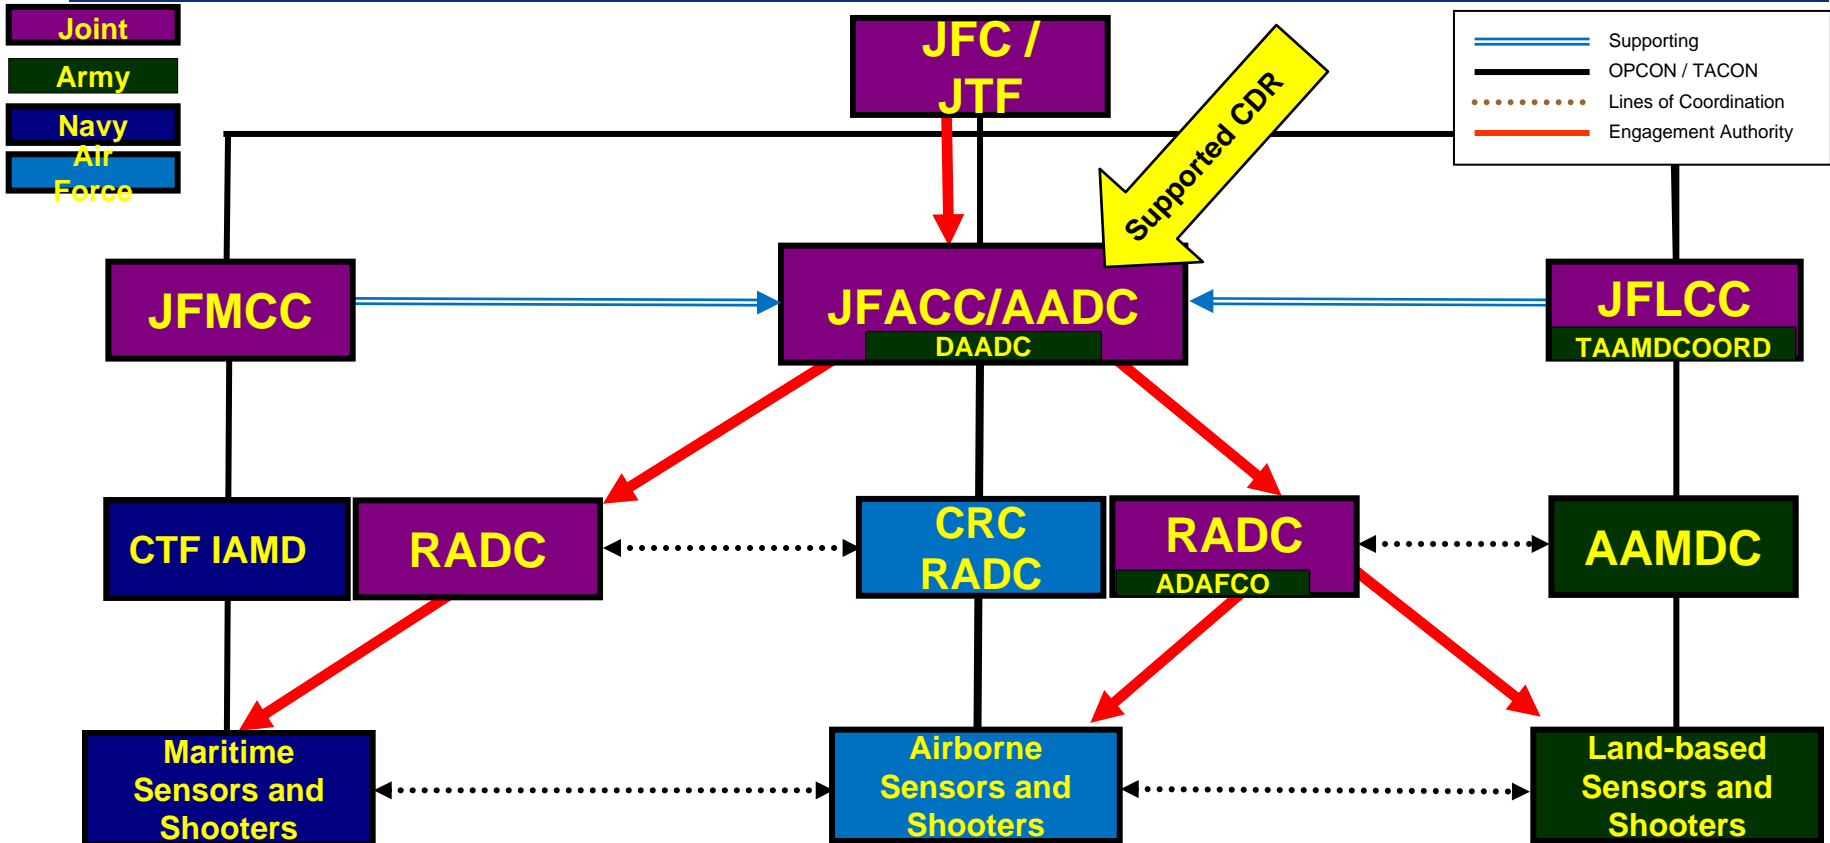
Joint

Army

Navy

Air Force

JFC / JTF

Supported CDR

Supporting

OPCON / TACON

Lines of Coordination

Engagement Authority

JFMCC

JFACC/AADC

DAADC

JFLCC

TAAMDCOORD

CTF IAMD

RADC

CRC RADC

RADC

ADAFCO

AAMDC

Maritime Sensors and Shooters

Airborne Sensors and Shooters

Land-based Sensors and Shooters